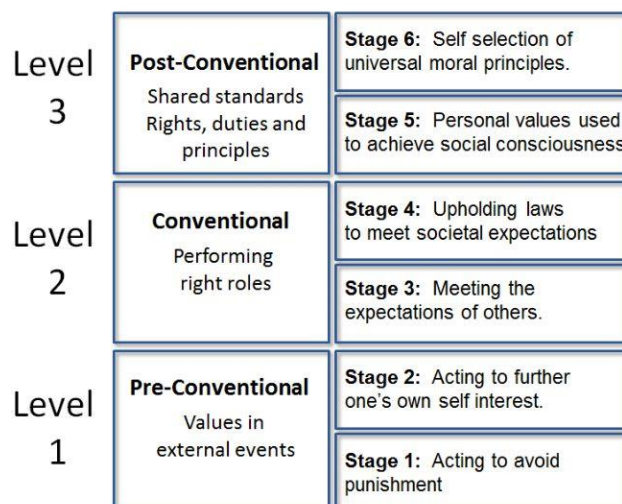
Level 3

**Post-Conventional**
Shared standards
Rights, duties and principles

**Stage 6:** Self selection of universal moral principles.

**Stage 5:** Personal values used to achieve social consciousness

Level 2

**Conventional**
Performing right roles

**Stage 4:** Upholding laws to meet societal expectations

**Stage 3:** Meeting the expectations of others.

Level 1

**Pre-Conventional**
Values in external events

**Stage 2:** Acting to further one's own self interest.

**Stage 1:** Acting to avoid punishment